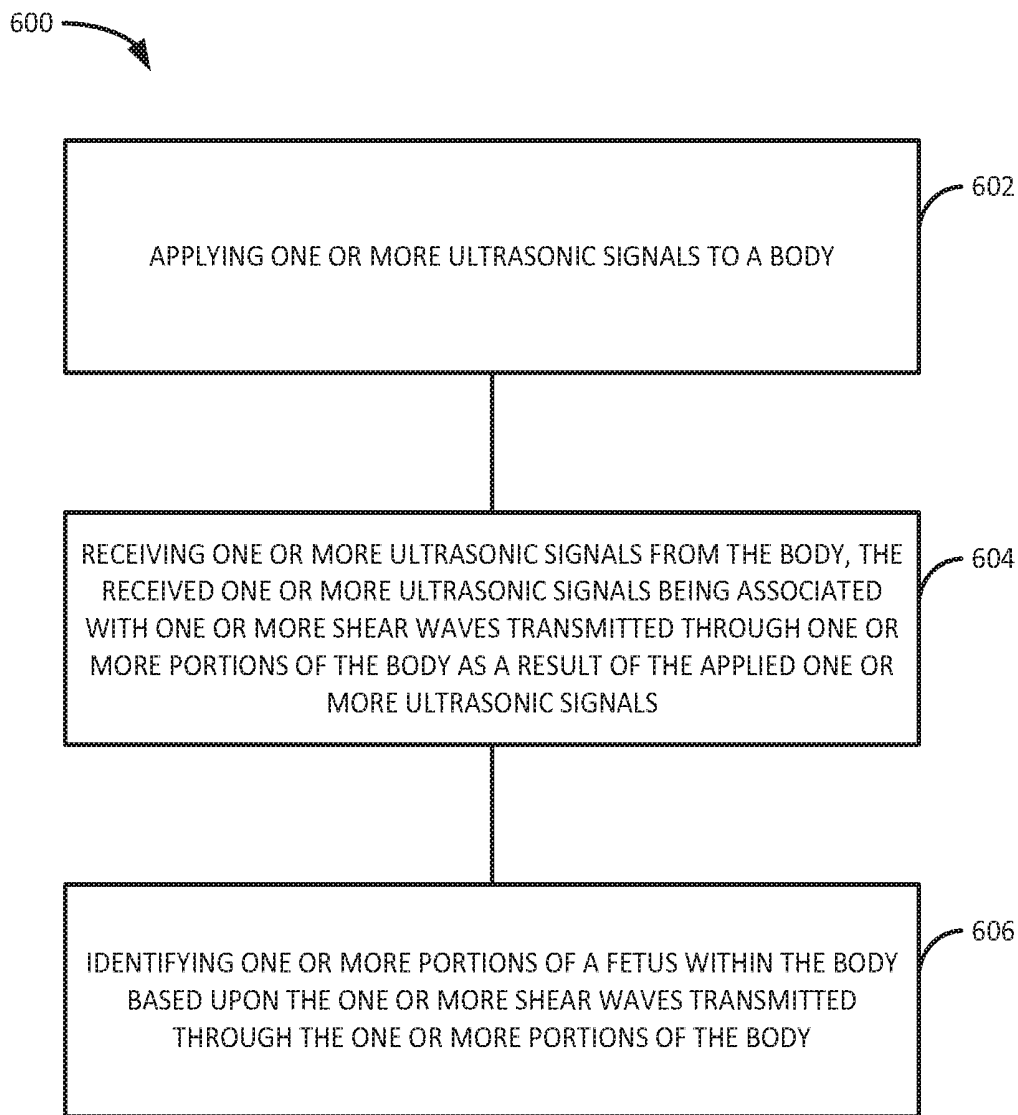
600

602

APPLYING ONE OR MORE ULTRASONIC SIGNALS TO A BODY

604

RECEIVING ONE OR MORE ULTRASONIC SIGNALS FROM THE BODY, THE RECEIVED ONE OR MORE ULTRASONIC SIGNALS BEING ASSOCIATED WITH ONE OR MORE SHEAR WAVES TRANSMITTED THROUGH ONE OR MORE PORTIONS OF THE BODY AS A RESULT OF THE APPLIED ONE OR MORE ULTRASONIC SIGNALS

606

IDENTIFYING ONE OR MORE PORTIONS OF A FETUS WITHIN THE BODY BASED UPON THE ONE OR MORE SHEAR WAVES TRANSMITTED THROUGH THE ONE OR MORE PORTIONS OF THE BODY